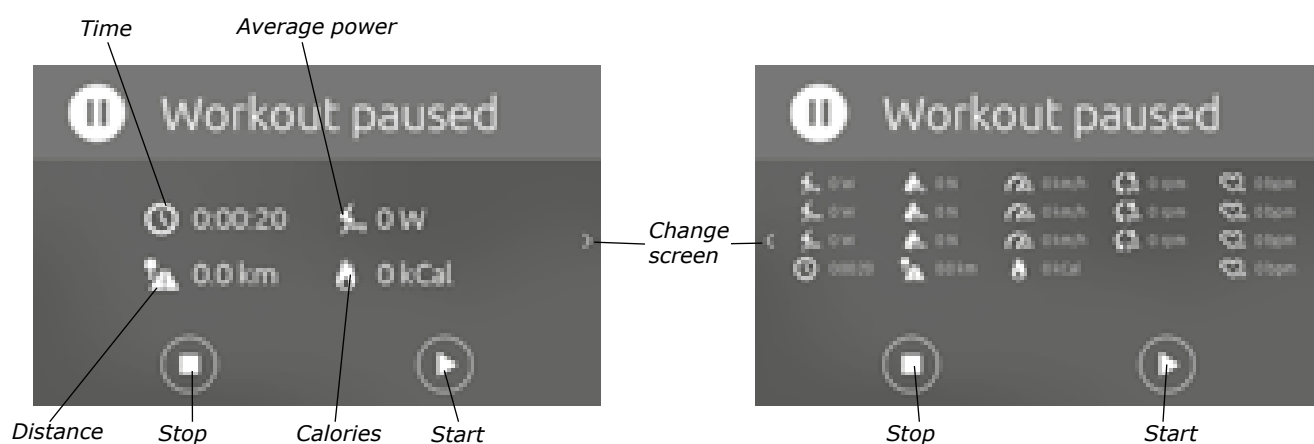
Time

Average power

Workout paused

0:00:20

0 W

0.0 km

0 kCal

Distance

Stop

Calories

Start

Change screen

Workout paused

0 W

0 %

0 km/h

0 rpm

0 bpm

0 W

0 %

0 km/h

0 rpm

0 bpm

0 W

0 %

0 km/h

0 rpm

0 bpm

0:00:20

0.0 km

0 kCal

0 bpm

Stop

Start